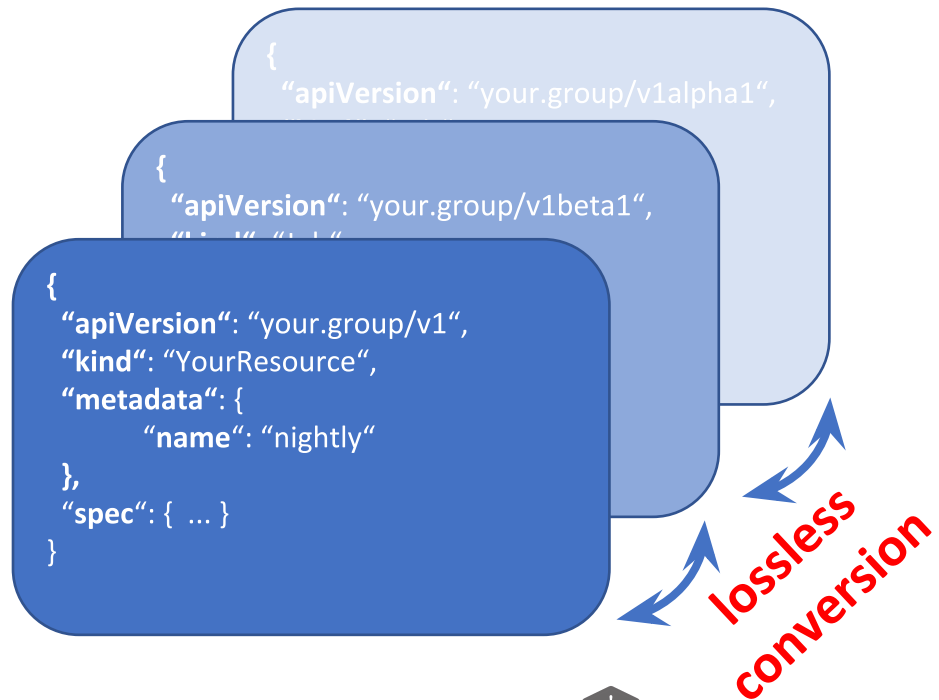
{
“apiVersion“: “your.group/v1alpha1“,

{
“apiVersion“: “your.group/v1beta1“,

{
“apiVersion“: “your.group/v1“,
“kind“: “YourResource“,
“metadata“: {
“name“: “nightly“
},
“spec“: { ... }
}

lossless conversion